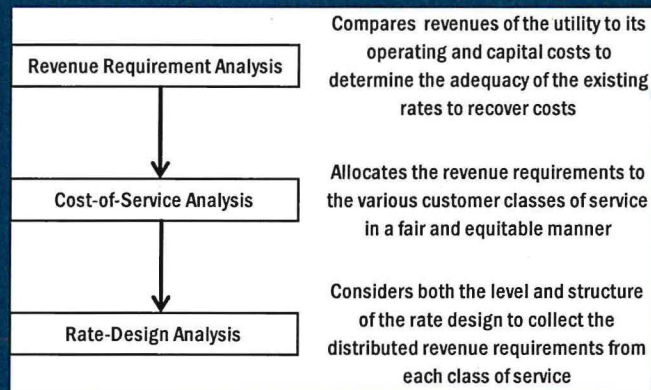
Revenue Requirement Analysis

Compares revenues of the utility to its operating and capital costs to determine the adequacy of the existing rates to recover costs

Cost-of-Service Analysis

Allocates the revenue requirements to the various customer classes of service in a fair and equitable manner

Rate-Design Analysis

Considers both the level and structure of the rate design to collect the distributed revenue requirements from each class of service